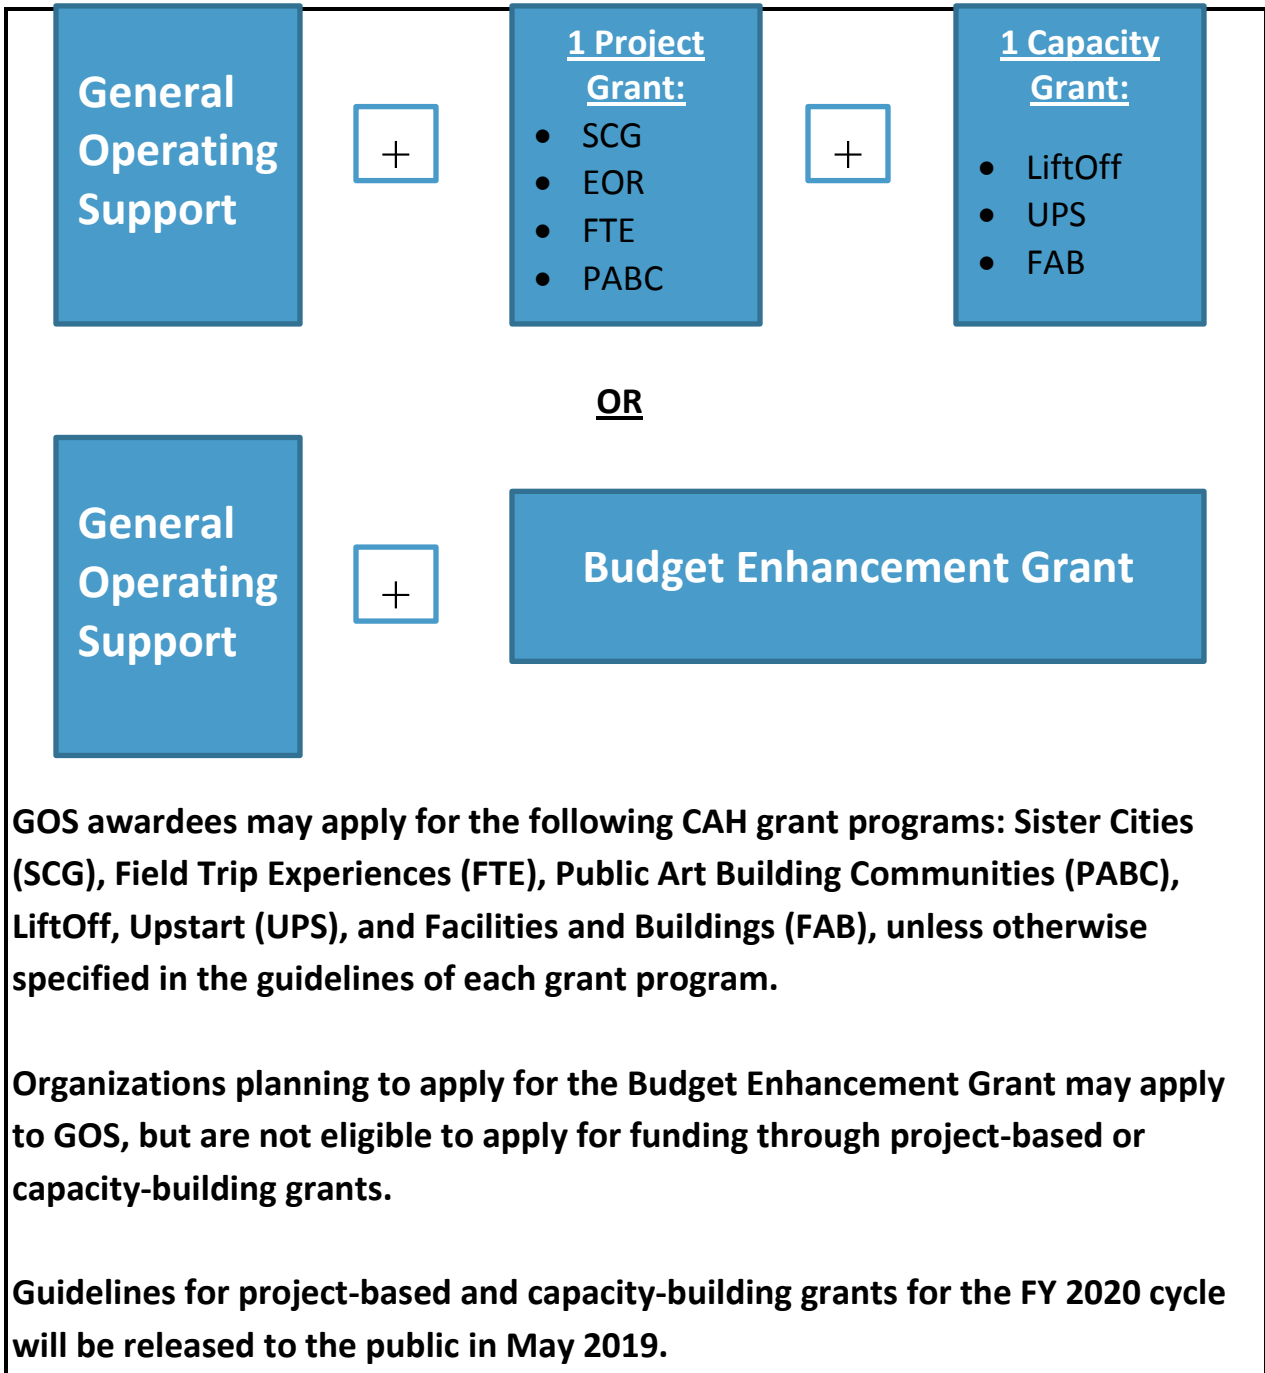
General Operating Support

+

1 Project Grant:
- SCG
- EOR
- FTE
- PABC

+

1 Capacity Grant:
- LiftOff
- UPS
- FAB

OR

General Operating Support

+

Budget Enhancement Grant

GOS awardees may apply for the following CAH grant programs: Sister Cities (SCG), Field Trip Experiences (FTE), Public Art Building Communities (PABC), LiftOff, Upstart (UPS), and Facilities and Buildings (FAB), unless otherwise specified in the guidelines of each grant program.

Organizations planning to apply for the Budget Enhancement Grant may apply to GOS, but are not eligible to apply for funding through project-based or capacity-building grants.

Guidelines for project-based and capacity-building grants for the FY 2020 cycle will be released to the public in May 2019.